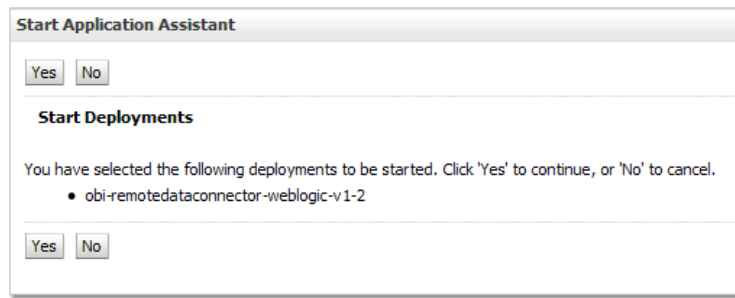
Start Application Assistant

Yes No

Start Deployments

You have selected the following deployments to be started. Click 'Yes' to continue, or 'No' to cancel.

- obi-remotedataconnector-weblogic-v1-2

Yes No